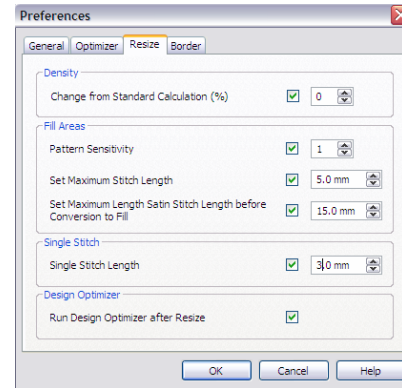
Preferences

General | Optimizer | Resize | Border

Density

Change from Standard Calculation (%) 0

Fill Areas

Pattern Sensitivity 1

Set Maximum Stitch Length 5.0 mm

Set Maximum Length Satin Stitch Length before Conversion to Fill 15.0 mm

Single Stitch

Single Stitch Length 3.0 mm

Design Optimizer

Run Design Optimizer after Resize

OK | Cancel | Help